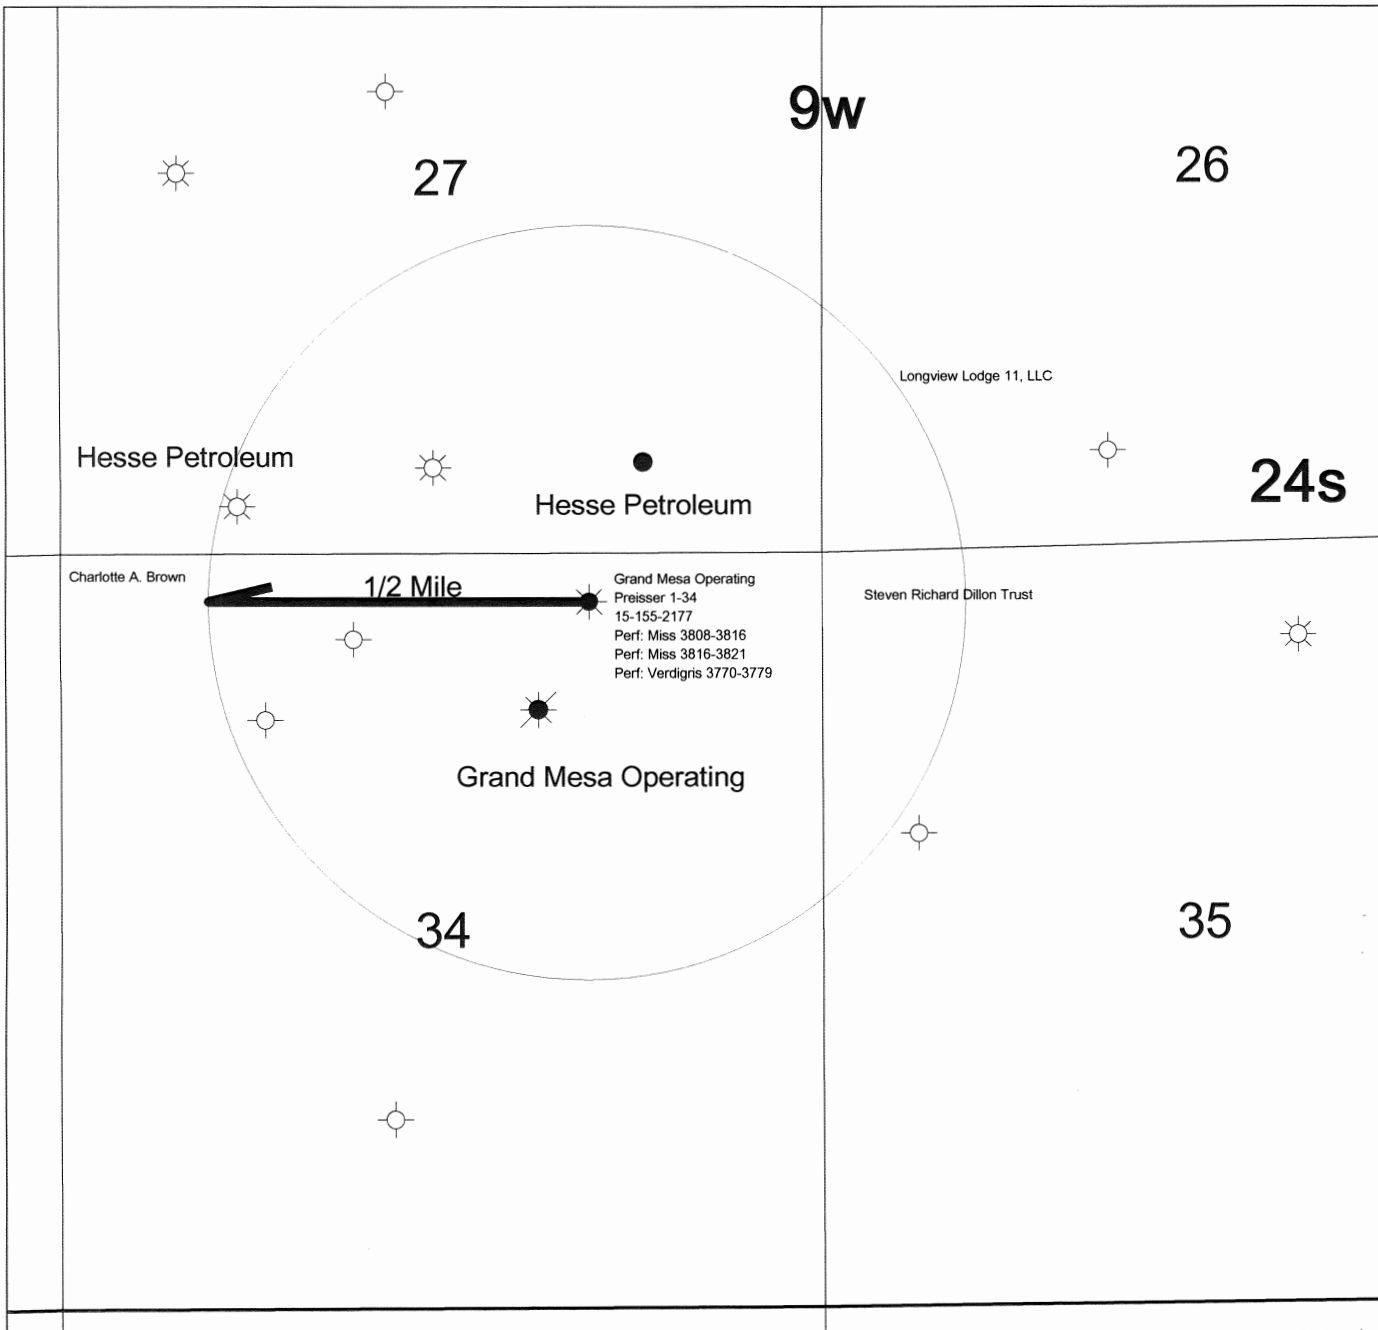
9w

27

26

Longview Lodge 11, LLC

Hesse Petroleum

Hesse Petroleum

24s

Charlotte A. Brown

1/2 Mile

Grand Mesa Operating
Preisser 1-34
15-155-2177
Perf: Miss 3808-3816
Perf: Miss 3816-3821
Perf: Verdigris 3770-3779

Steven Richard Dillon Trust

Grand Mesa Operating

34

35